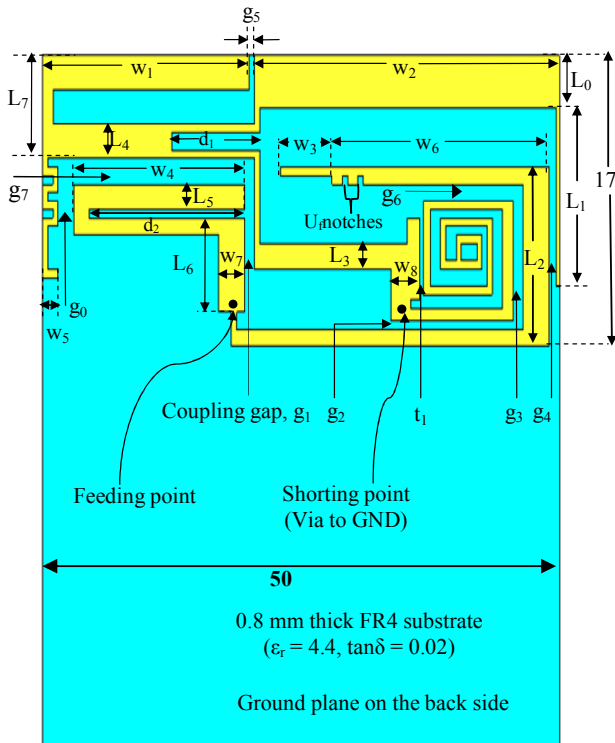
$g_5$
$w_1$
$w_2$
$L_7$
$L_0$
$L_4$
$d_1$
$w_3$
$w_6$
17
$g_7$
$w_4$
$L_1$
$L_5$
$g_6$
U-notches
$d_2$
$L_6$
$w_7$
$L_3$
$L_2$
$w_8$
$g_0$
$w_5$
Coupling gap, $g_1$
$g_2$
$t_1$
$g_3$
$g_4$
Feeding point
Shorting point (Via to GND)
50
0.8 mm thick FR4 substrate ($\varepsilon_r = 4.4$, $\tan\delta = 0.02$)

Ground plane on the back side